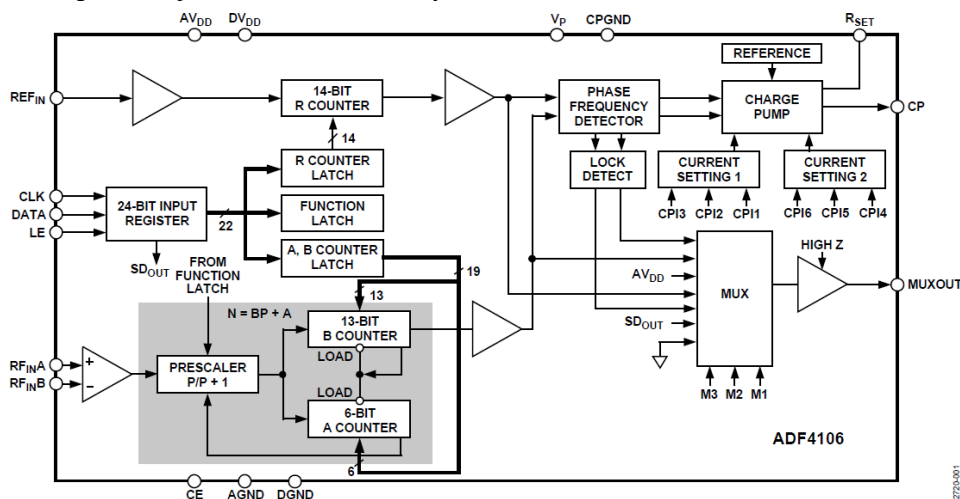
$AV_{DD}$ $DV_{DD}$ $V_P$ CPGND $R_{SET}$

REFERENCE

$REF_{IN}$

14-BIT R COUNTER

14

PHASE FREQUENCY DETECTOR

CHARGE PUMP

CP

R COUNTER LATCH

LOCK DETECT

CURRENT SETTING 1

CURRENT SETTING 2

CLK
DATA
LE

24-BIT INPUT REGISTER

22

FUNCTION LATCH

CPI3 CPI2 CPI1

CPI6 CPI5 CPI4

A, B COUNTER LATCH

$SD_{OUT}$

FROM FUNCTION LATCH

19

HIGH Z

$AV_{DD}$

MUX

MUXOUT

N = BP + A

13

13-BIT B COUNTER

$SD_{OUT}$

$RF_{IN}A$
$RF_{IN}B$

+
–

PRESCALER P/P + 1

LOAD

LOAD

6-BIT A COUNTER

M3 M2 M1

ADF4106

6

CE AGND DGND

02720-001